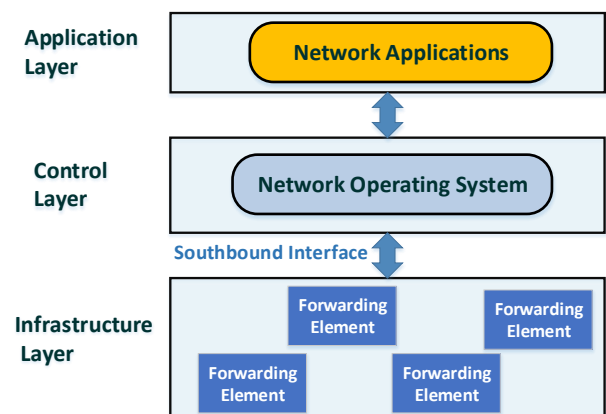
Application Layer

Network Applications

Control Layer

Network Operating System

Southbound Interface

Infrastructure Layer

Forwarding Element

Forwarding Element

Forwarding Element

Forwarding Element